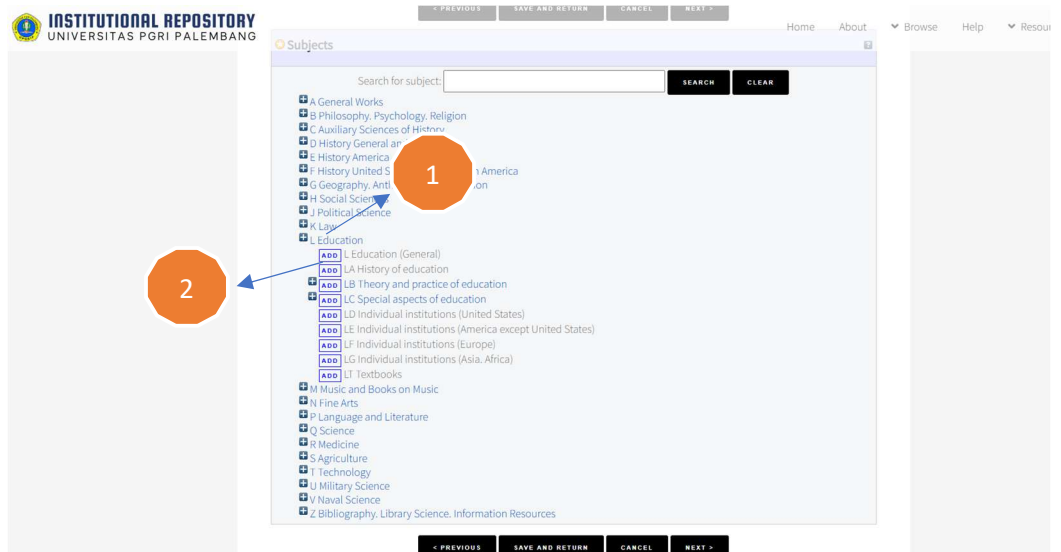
INSTITUTIONAL REPOSITORY
UNIVERSITAS PGRI PALEMBANG

< PREVIOUS SAVE AND RETURN CANCEL NEXT >

Home About Browse Help Resou

Subjects

Search for subject: SEARCH CLEAR

A General Works
B Philosophy. Psychology. Religion
C Auxiliary Sciences of History
D History General an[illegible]
E History America
F History United S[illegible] America
G Geography. Ant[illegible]on
H Social Scien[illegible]
J Political Science
K Law
L Education
ADD L Education (General)
ADD LA History of education
ADD LB Theory and practice of education
ADD LC Special aspects of education
ADD LD Individual institutions (United States)
ADD LE Individual institutions (America except United States)
ADD LF Individual institutions (Europe)
ADD LG Individual institutions (Asia. Africa)
ADD LT Textbooks
M Music and Books on Music
N Fine Arts
P Language and Literature
Q Science
R Medicine
S Agriculture
T Technology
U Military Science
V Naval Science
Z Bibliography. Library Science. Information Resources

1

2

< PREVIOUS SAVE AND RETURN CANCEL NEXT >